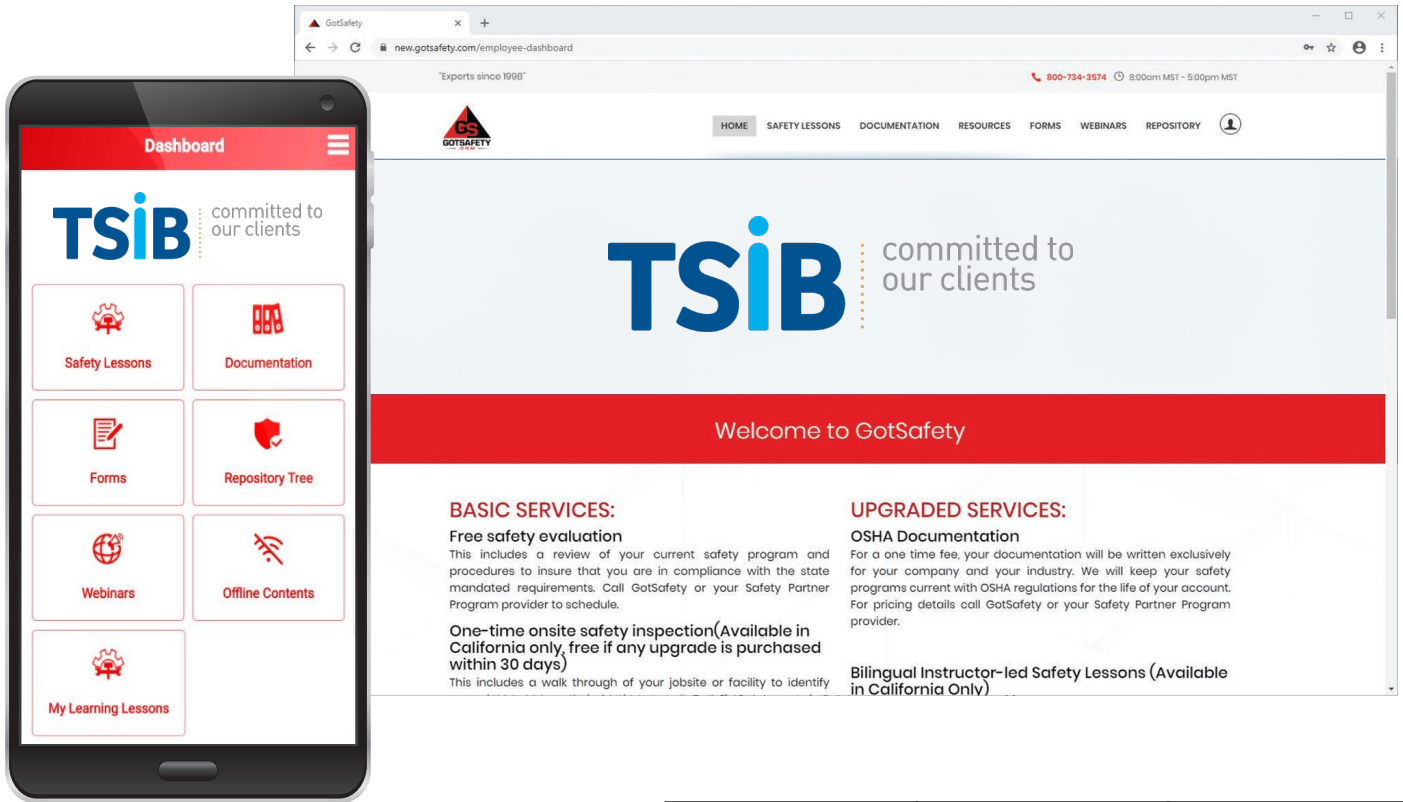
Dashboard

TSIB committed to our clients

Safety Lessons

Documentation

Forms

Repository Tree

Webinars

Offline Contents

My Learning Lessons

GotSafety

new.gotsafety.com/employee-dashboard

"Experts since 1998"

800-734-3574 8:00am MST - 5:00pm MST

GS GOTSAFETY .COM

HOME SAFETY LESSONS DOCUMENTATION RESOURCES FORMS WEBINARS REPOSITORY

TSIB committed to our clients

Welcome to GotSafety

BASIC SERVICES:

Free safety evaluation

This includes a review of your current safety program and procedures to insure that you are in compliance with the state mandated requirements. Call GotSafety or your Safety Partner Program provider to schedule.

One-time onsite safety inspection(Available in California only, free if any upgrade is purchased within 30 days)

This includes a walk through of your jobsite or facility to identify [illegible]

UPGRADED SERVICES:

OSHA Documentation

For a one time fee, your documentation will be written exclusively for your company and your industry. We will keep your safety programs current with OSHA regulations for the life of your account. For pricing details call GotSafety or your Safety Partner Program provider.

Bilingual Instructor-led Safety Lessons (Available in California Only)